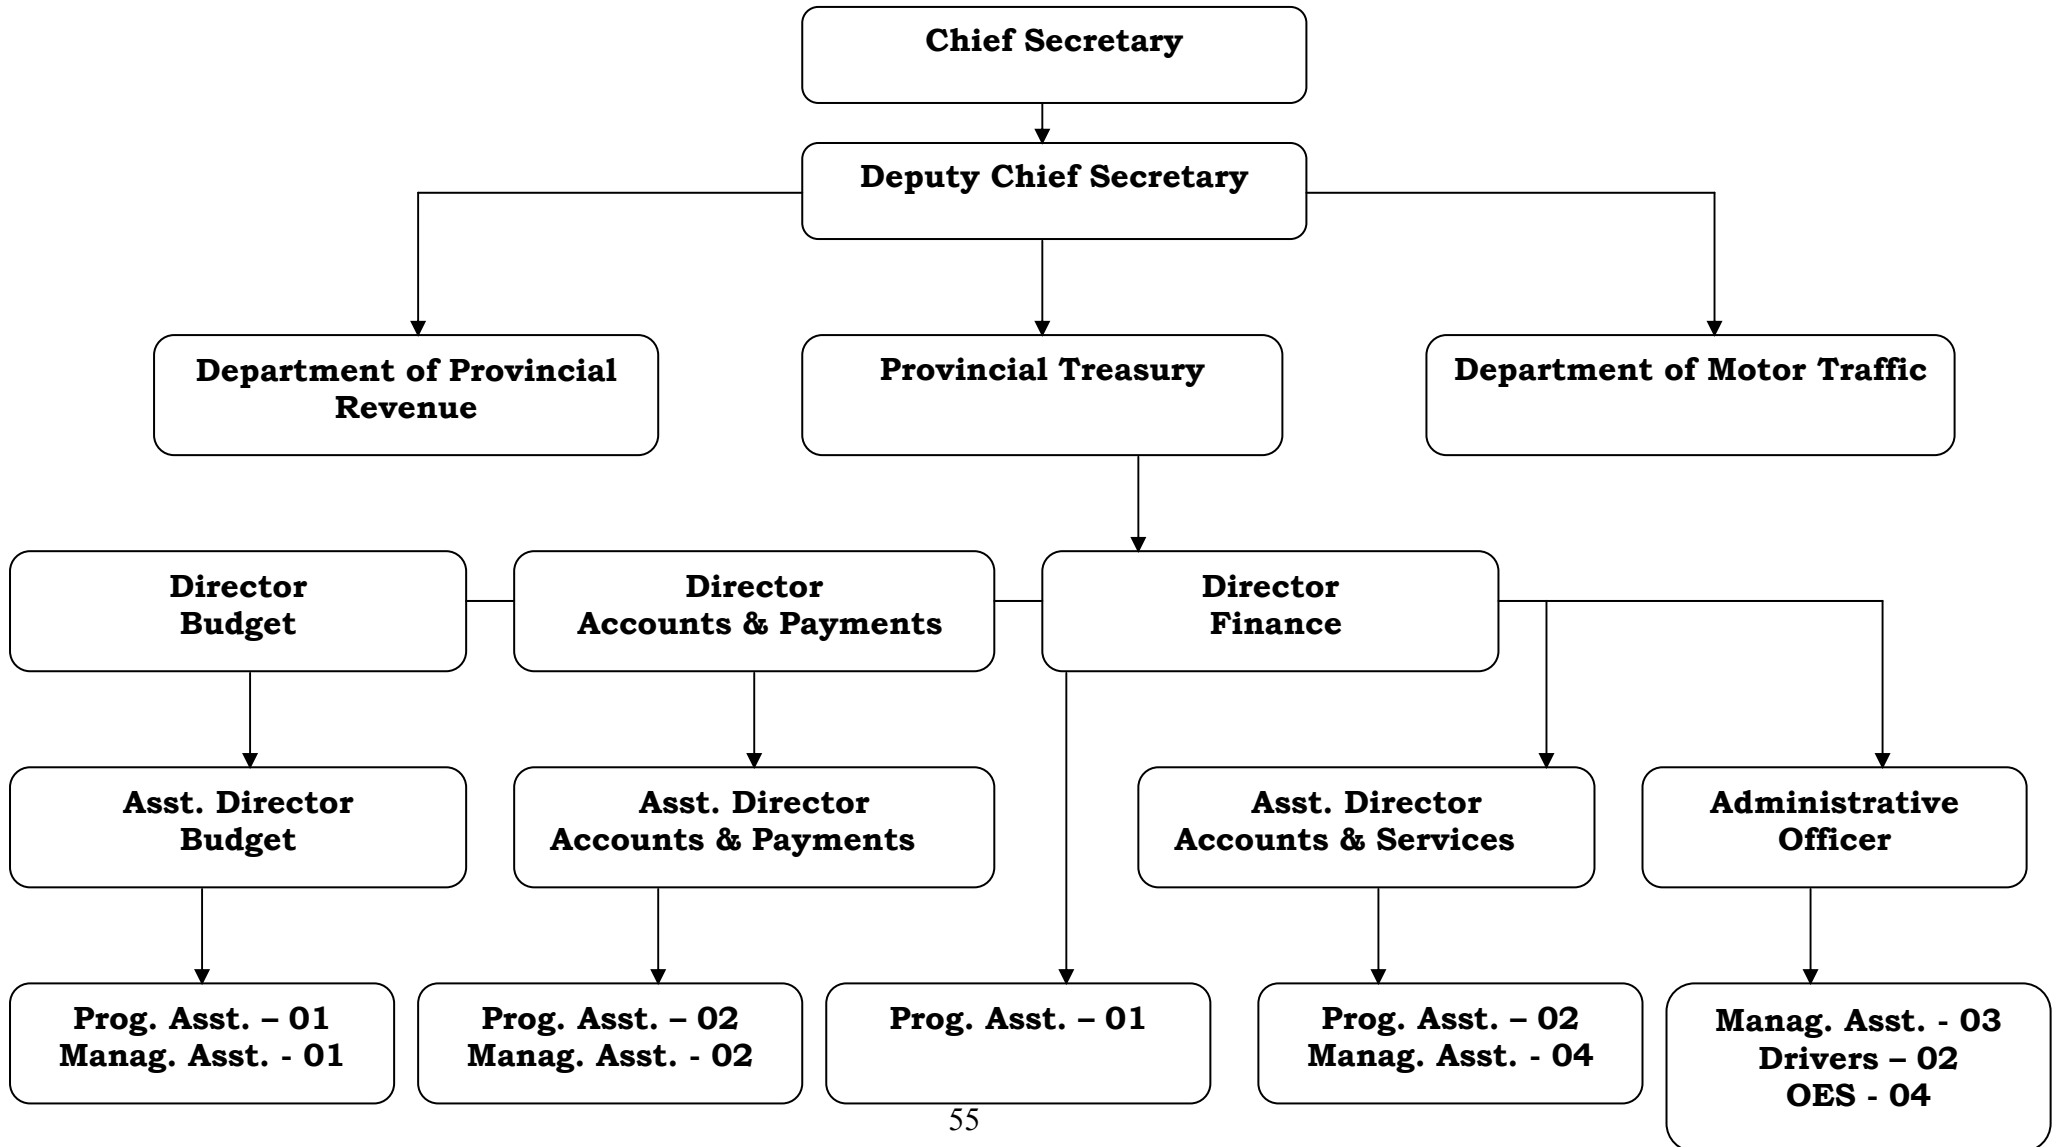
Chief Secretary

Deputy Chief Secretary

Department of Provincial Revenue

Provincial Treasury

Department of Motor Traffic

Director Budget

Director Accounts & Payments

Director Finance

Asst. Director Budget

Asst. Director Accounts & Payments

Asst. Director Accounts & Services

Administrative Officer

Prog. Asst. – 01
Manag. Asst. - 01

Prog. Asst. – 02
Manag. Asst. - 02

Prog. Asst. – 01

Prog. Asst. – 02
Manag. Asst. - 04

Manag. Asst. - 03
Drivers – 02
OES - 04

55